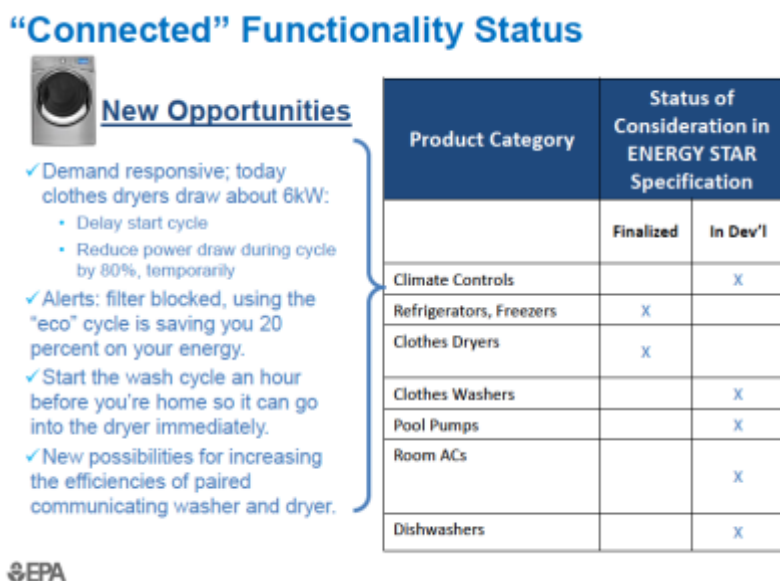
“Connected” Functionality Status

New Opportunities

✓Demand responsive; today clothes dryers draw about 6kW:

- Delay start cycle
- Reduce power draw during cycle by 80%, temporarily

✓Alerts: filter blocked, using the “eco” cycle is saving you 20 percent on your energy.

✓Start the wash cycle an hour before you’re home so it can go into the dryer immediately.

✓New possibilities for increasing the efficiencies of paired communicating washer and dryer.

| Product Category | Status of Consideration in ENERGY STAR Specification | |
|---|---|---|
| | Finalized | In Dev’l |
| Climate Controls | | X |
| Refrigerators, Freezers | X | |
| Clothes Dryers | X | |
| Clothes Washers | | X |
| Pool Pumps | | X |
| Room ACs | | X |
| Dishwashers | | X |

EPA